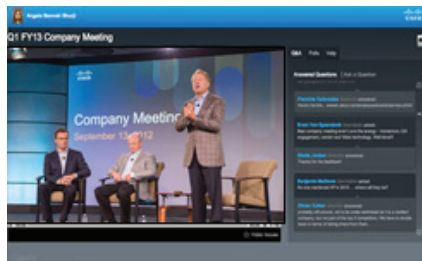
Angela Bennett Bhuji

Q1 FY13 Company Meeting

Company Meeting
September 13, 2012

Q&A Polls Help

Answered Questions | Ask a Question

Francine Velázquez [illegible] answered
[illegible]

Brian Van Speybroeck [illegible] asked:
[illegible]

Sheila Joiner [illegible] answered
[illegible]

Benjamin Mathews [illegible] answered
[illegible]

Olivia Sylver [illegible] answered
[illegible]

Video issues